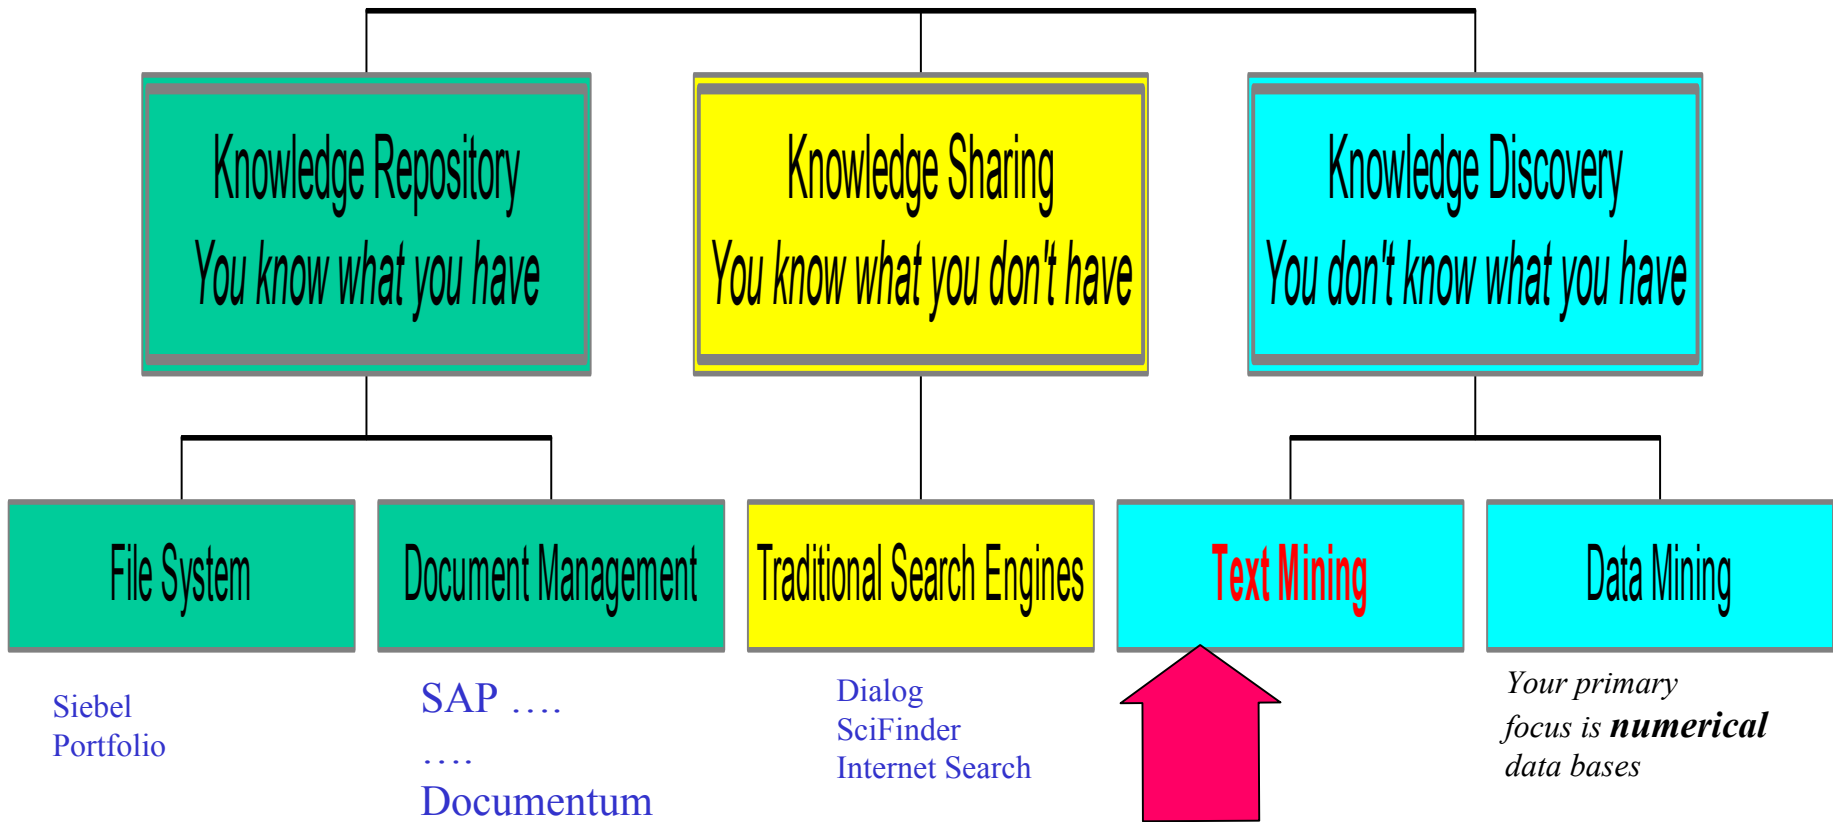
Knowledge Repository
You know what you have

Knowledge Sharing
You know what you don't have

Knowledge Discovery
You don't know what you have

File System

Document Management

Traditional Search Engines

Text Mining

Data Mining

Siebel
Portfolio

SAP ….
….
Documentum

Dialog
SciFinder
Internet Search

*Your primary focus is **numerical** data bases*